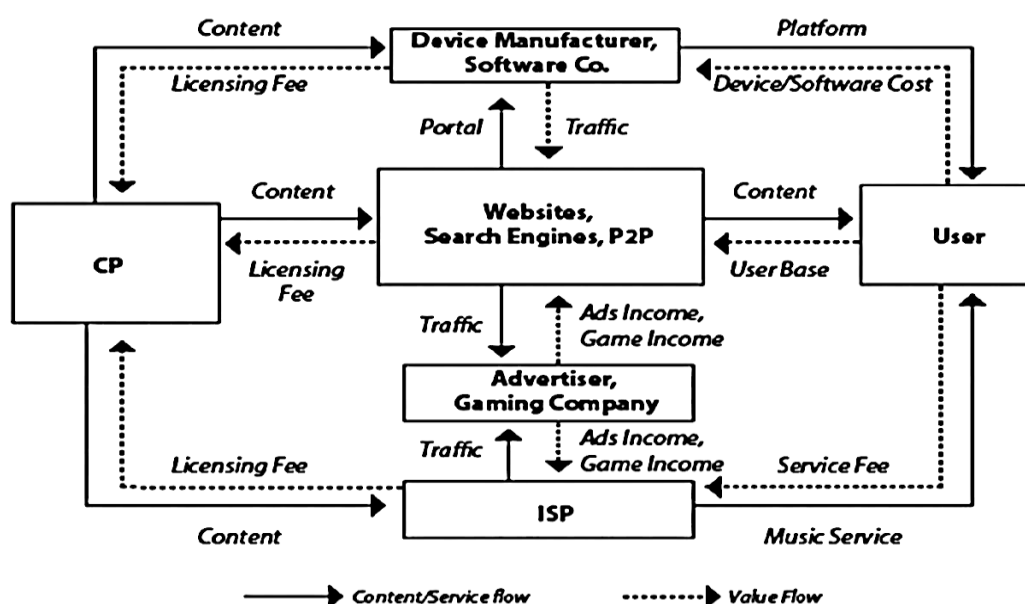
Content

Device Manufacturer, Software Co.

Platform

Licensing Fee

Device/Software Cost

Portal

Traffic

Content

Websites, Search Engines, P2P

Content

CP

User

Licensing Fee

User Base

Traffic

Ads Income, Game Income

Advertiser, Gaming Company

Traffic

Ads Income, Game Income

Licensing Fee

Service Fee

ISP

Content

Music Service

Content/Service flow

Value Flow